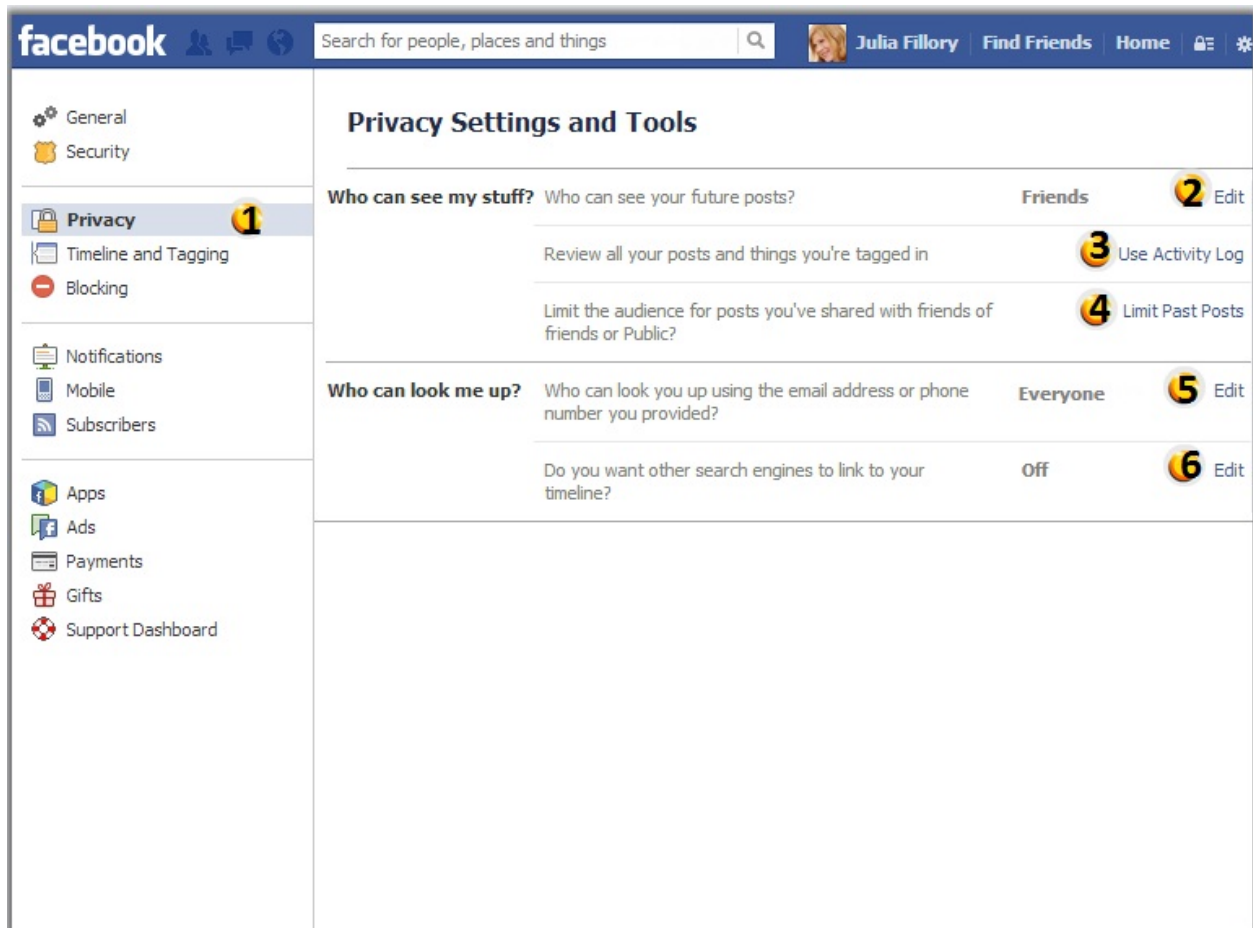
facebook

Search for people, places and things

Julia Fillory | Find Friends | Home

General
Security

Privacy 1
Timeline and Tagging
Blocking

Notifications
Mobile
Subscribers

Apps
Ads
Payments
Gifts
Support Dashboard

Privacy Settings and Tools

| | | | |
|---|---|---|---|
| Who can see my stuff? | Who can see your future posts? | Friends | 2 Edit |
| | Review all your posts and things you're tagged in | | 3 Use Activity Log |
| | Limit the audience for posts you've shared with friends of friends or Public? | | 4 Limit Past Posts |
| Who can look me up? | Who can look you up using the email address or phone number you provided? | Everyone | 5 Edit |
| | Do you want other search engines to link to your timeline? | Off | 6 Edit |